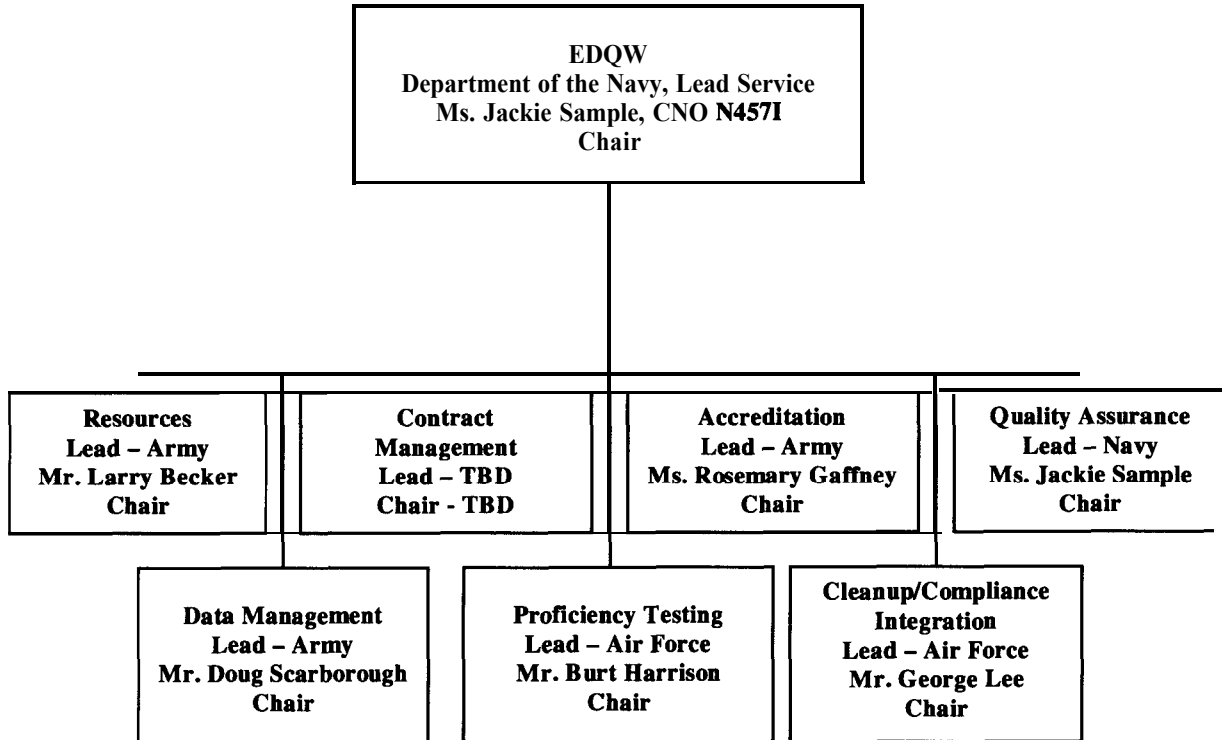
EDQW
Department of the Navy, Lead Service
Ms. Jackie Sample, CNO N457I
Chair

Resources
Lead – Army
Mr. Larry Becker
Chair

Contract Management
Lead – TBD
Chair - TBD

Accreditation
Lead – Army
Ms. Rosemary Gaffney
Chair

Quality Assurance
Lead – Navy
Ms. Jackie Sample
Chair

Data Management
Lead – Army
Mr. Doug Scarborough
Chair

Proficiency Testing
Lead – Air Force
Mr. Burt Harrison
Chair

Cleanup/Compliance Integration
Lead – Air Force
Mr. George Lee
Chair